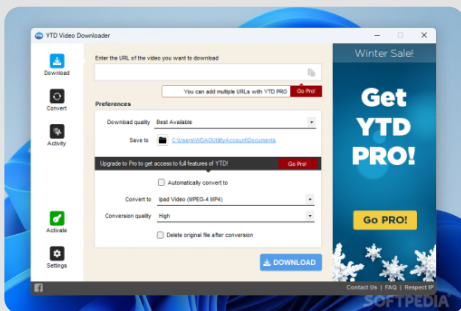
YTD Video Downloader

Download

Convert

Activity

Activate

Settings

Enter the URL of the video you want to download

You can add multiple URLs with YTD PRO Go Pro!

Preferences

Download quality Best Available

Save to C:\Users\WDAGUtilityAccount\Documents

Upgrade to Pro to get access to full features of YTD! Go Pro!

Automatically convert to

Convert to Ipad Video (MPEG-4 MP4)

Conversion quality High

Delete original file after conversion

DOWNLOAD

Winter Sale!

Get YTD PRO!

Go PRO!

Contact Us | FAQ | Respect IP

SOFTPEDIA